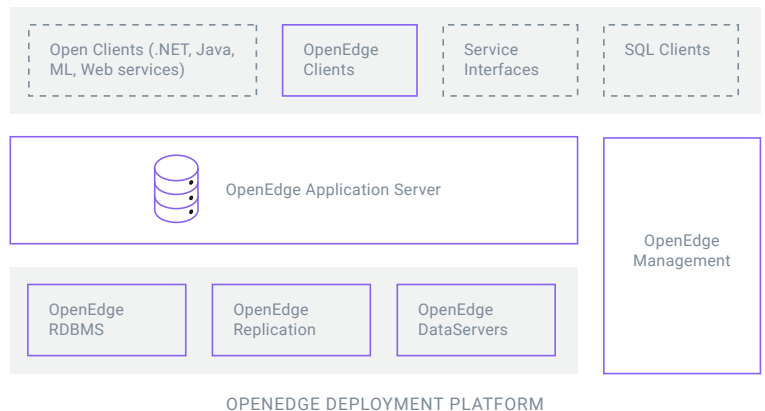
Open Clients (.NET, Java, ML, Web services)

OpenEdge Clients

Service Interfaces

SQL Clients

OpenEdge Application Server

OpenEdge Management

OpenEdge RDBMS

OpenEdge Replication

OpenEdge DataServers

OPENEDGE DEPLOYMENT PLATFORM